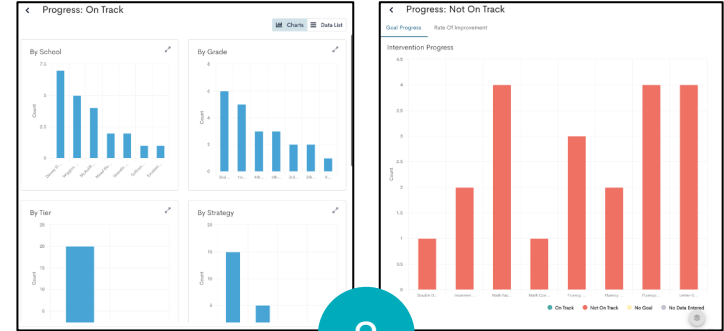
Progress: On Track

Charts
Data List

By School

7.5
5
2.5
0

Count

Dennis O...
Wiggin...
McAuliff...
Wood Pa...
Hamilto...
Sullivan...
Kennedy...

By Grade

8
6
4
2
0

Count

2nd...
Yo...
4th...
6th...
3rd...
5th...
8th...

By Tier

25
20
15

Count

By Strategy

20
15
10

Count

Progress: Not On Track

Goal Progress
Rate Of Improvement

Intervention Progress

4.5
4
3.5
3
2.5
2
1.5
1
0.5
0

Count

Reader G...
Interventi...
Math Fac...
Math Con...
Fluency...
Fluency...
Fluency...
Letter S...

On Track
Not On Track
No Goal
No Data Entered